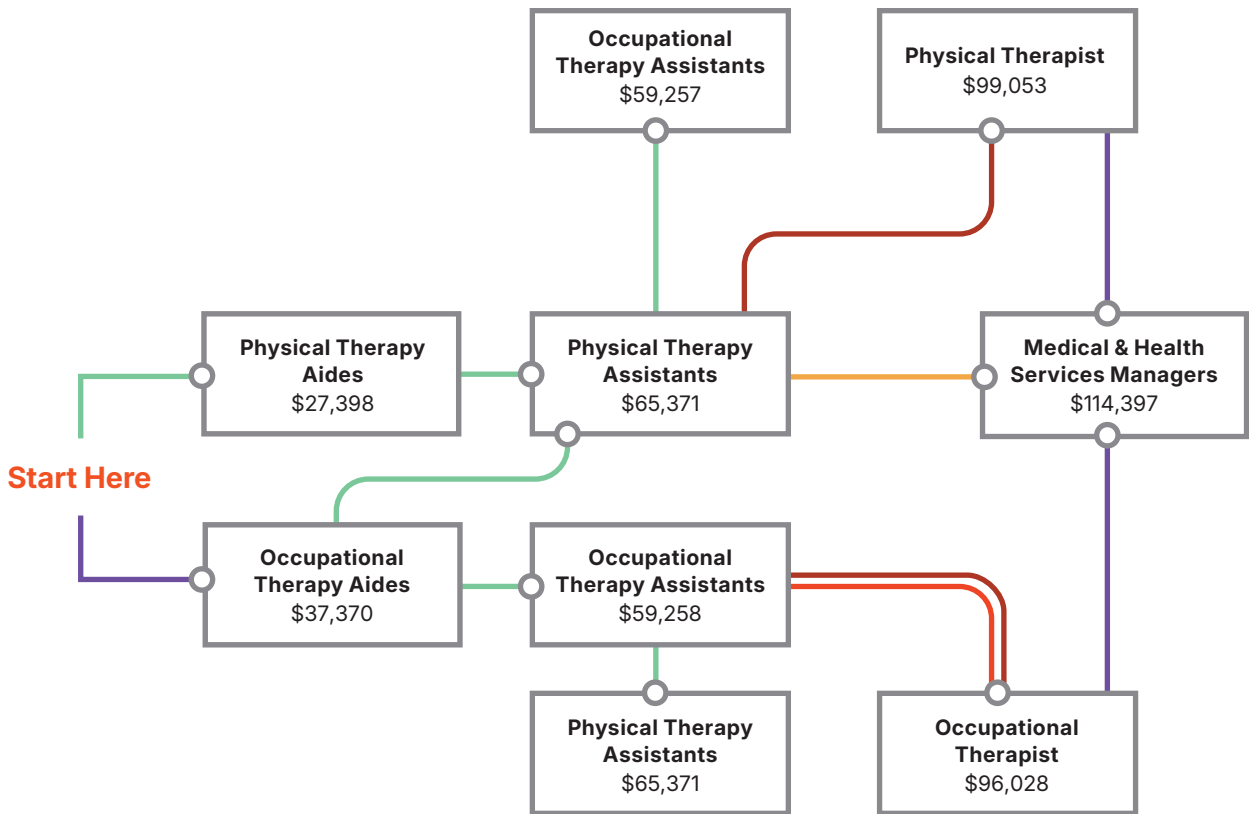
Occupational Therapy Assistants
$59,257

Physical Therapist
$99,053

Physical Therapy Aides
$27,398

Physical Therapy Assistants
$65,371

Medical & Health Services Managers
$114,397

Start Here

Occupational Therapy Aides
$37,370

Occupational Therapy Assistants
$59,258

Physical Therapy Assistants
$65,371

Occupational Therapist
$96,028